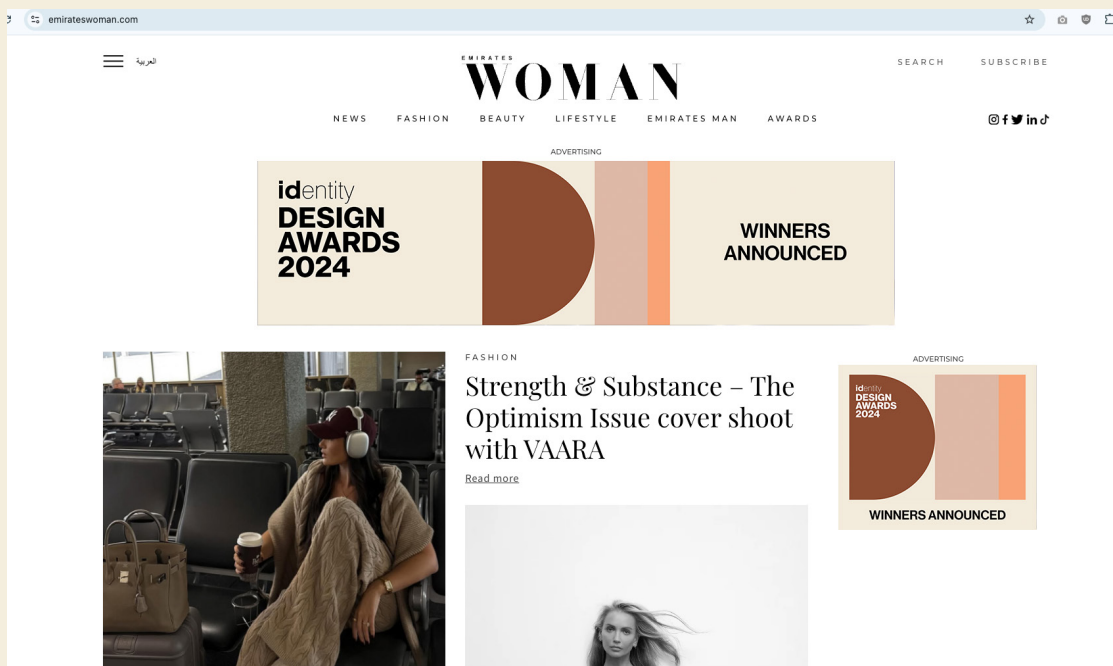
emirateswoman.com

العربية

EMIRATES
WOMAN

SEARCH SUBSCRIBE

NEWS FASHION BEAUTY LIFESTYLE EMIRATES MAN AWARDS

ADVERTISING

identity
DESIGN
AWARDS
2024

WINNERS
ANNOUNCED

FASHION

Strength & Substance – The Optimism Issue cover shoot with VAARA

Read more

ADVERTISING

identity
DESIGN
AWARDS
2024

WINNERS ANNOUNCED